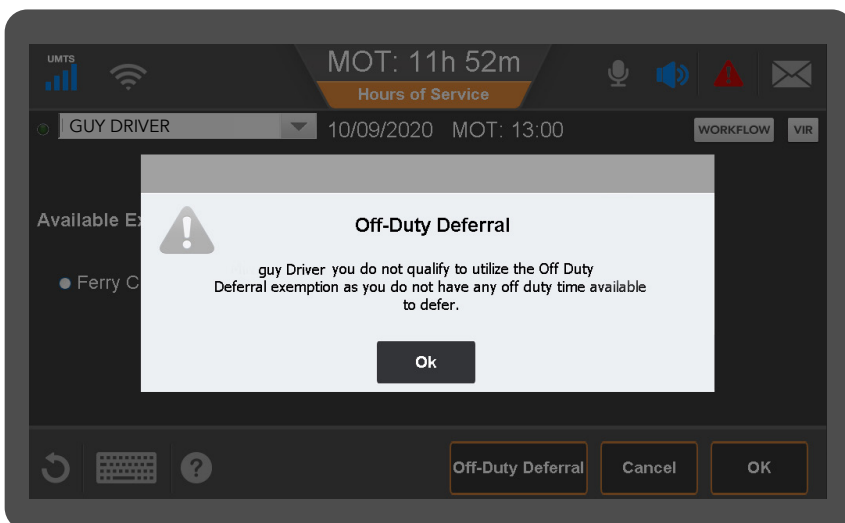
UMTS

MOT: 11h 52m

Hours of Service

GUY DRIVER

10/09/2020 MOT: 13:00

WORKFLOW

VIR

Available Ex

Ferry C

Off-Duty Deferral

guy Driver you do not qualify to utilize the Off Duty Deferral exemption as you do not have any off duty time available to defer.

Ok

Off-Duty Deferral

Cancel

OK